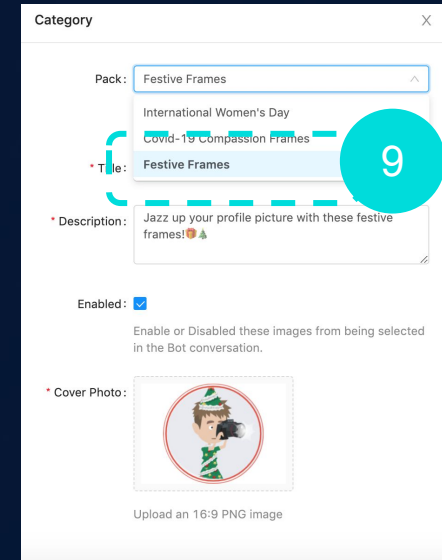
Category

X

Pack: Festive Frames

International Women's Day

Covid-19 Compassion Frames

Festive Frames

9

* Title:

* Description: Jazz up your profile picture with these festive frames!🎁🎄

Enabled: ✓

Enable or Disabled these images from being selected in the Bot conversation.

* Cover Photo:

Upload an 16:9 PNG image